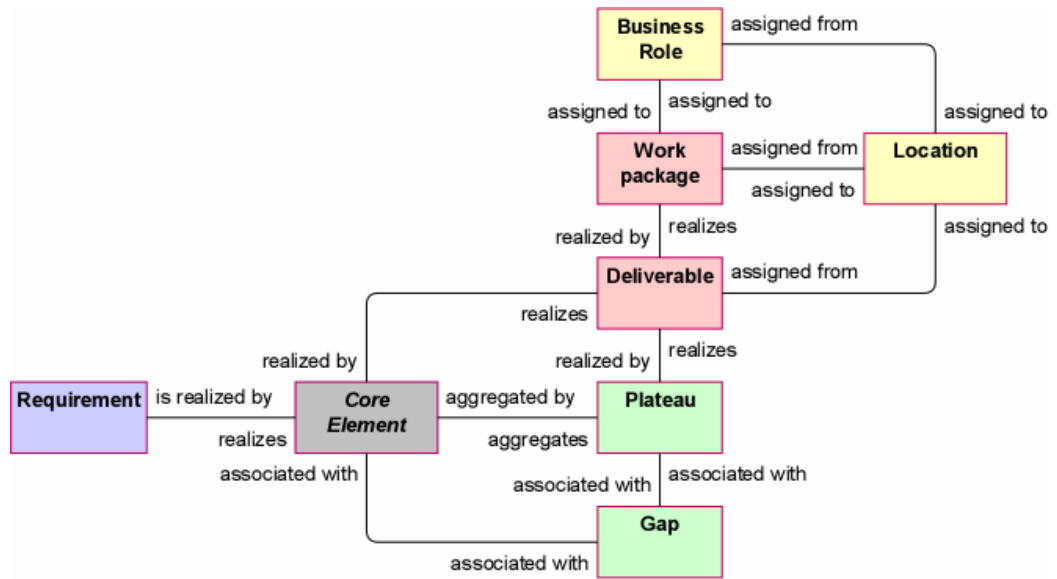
Business Role

assigned from

assigned to

assigned to

assigned to

Work package

assigned from

assigned to

Location

realized by

realizes

assigned to

Deliverable

assigned from

realizes

realized by

realized by

realizes

Requirement

is realized by

realizes

Core Element

aggregated by

aggregates

Plateau

associated with

associated with

associated with

Gap

associated with